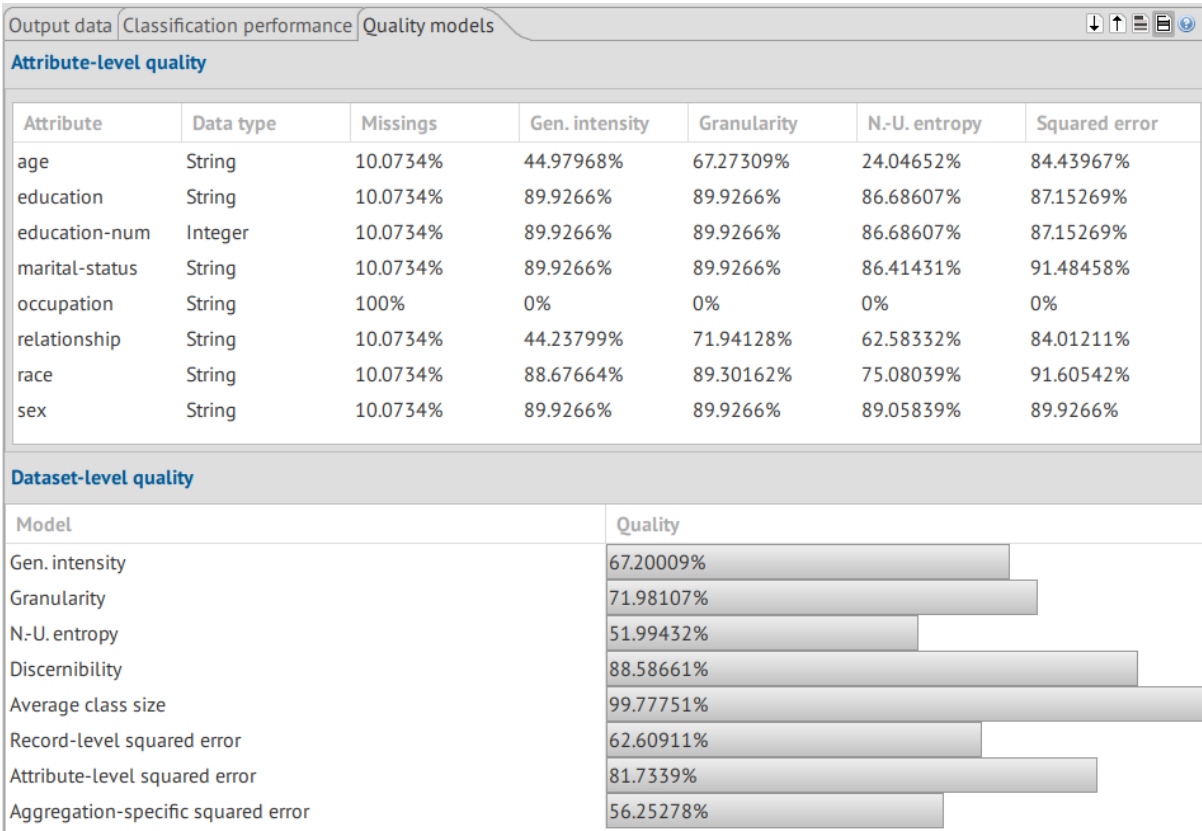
Output data | Classification performance | Quality models

Attribute-level quality

| Attribute | Data type | Missings | Gen. intensity | Granularity | N.-U. entropy | Squared error |
|---|---|---|---|---|---|---|
| age | String | 10.0734% | 44.97968% | 67.27309% | 24.04652% | 84.43967% |
| education | String | 10.0734% | 89.9266% | 89.9266% | 86.68607% | 87.15269% |
| education-num | Integer | 10.0734% | 89.9266% | 89.9266% | 86.68607% | 87.15269% |
| marital-status | String | 10.0734% | 89.9266% | 89.9266% | 86.41431% | 91.48458% |
| occupation | String | 100% | 0% | 0% | 0% | 0% |
| relationship | String | 10.0734% | 44.23799% | 71.94128% | 62.58332% | 84.01211% |
| race | String | 10.0734% | 88.67664% | 89.30162% | 75.08039% | 91.60542% |
| sex | String | 10.0734% | 89.9266% | 89.9266% | 89.05839% | 89.9266% |

Dataset-level quality

| Model | Quality |
|---|---|
| Gen. intensity | 67.20009% |
| Granularity | 71.98107% |
| N.-U. entropy | 51.99432% |
| Discernibility | 88.58661% |
| Average class size | 99.77751% |
| Record-level squared error | 62.60911% |
| Attribute-level squared error | 81.7339% |
| Aggregation-specific squared error | 56.25278% |